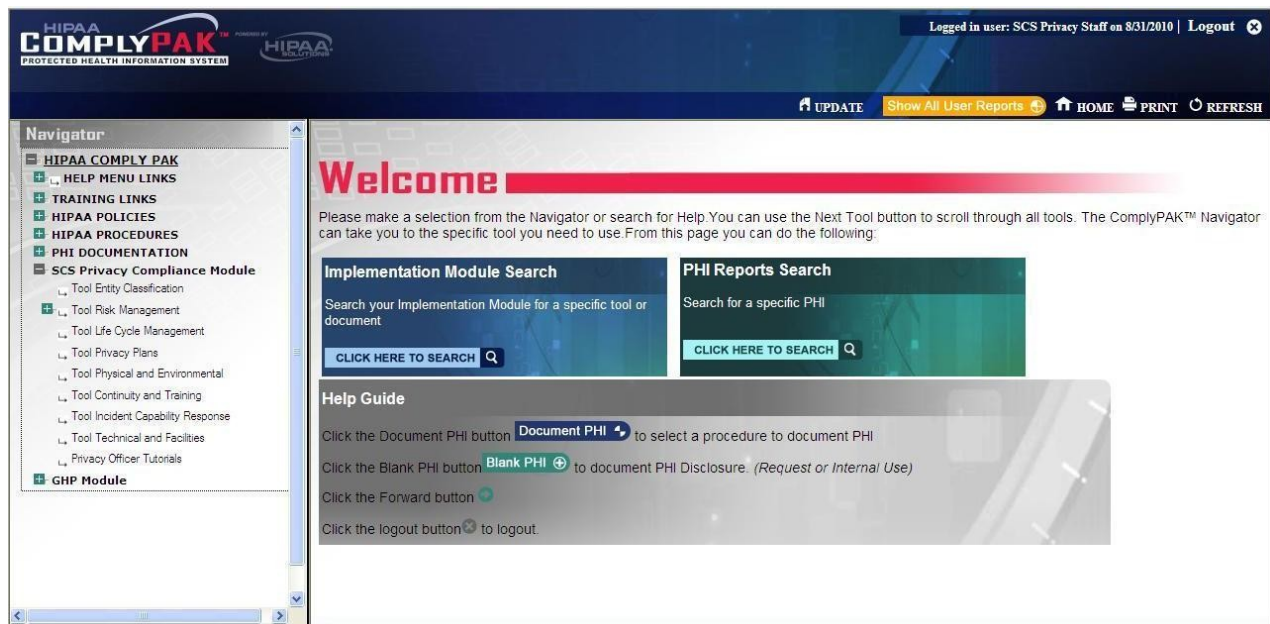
HIPAA COMPLYPAK™ POWERED BY HIPAA SOLUTIONS
PROTECTED HEALTH INFORMATION SYSTEM

Logged in user: SCS Privacy Staff on 8/31/2010 | Logout

UPDATE Show All User Reports HOME PRINT REFRESH

Navigator
HIPAA COMPLY PAK
HELP MENU LINKS
TRAINING LINKS
HIPAA POLICIES
HIPAA PROCEDURES
PHI DOCUMENTATION
SCS Privacy Compliance Module
Tool Entity Classification
Tool Risk Management
Tool Life Cycle Management
Tool Privacy Plans
Tool Physical and Environmental
Tool Continuity and Training
Tool Incident Capability Response
Tool Technical and Facilities
Privacy Officer Tutorials
GHP Module

Welcome

Please make a selection from the Navigator or search for Help.You can use the Next Tool button to scroll through all tools. The ComplyPAK™ Navigator can take you to the specific tool you need to use.From this page you can do the following:

Implementation Module Search
Search your Implementation Module for a specific tool or document
CLICK HERE TO SEARCH

PHI Reports Search
Search for a specific PHI
CLICK HERE TO SEARCH

Help Guide
Click the Document PHI button Document PHI to select a procedure to document PHI
Click the Blank PHI button Blank PHI to document PHI Disclosure. (Request or Internal Use)
Click the Forward button
Click the logout button to logout.